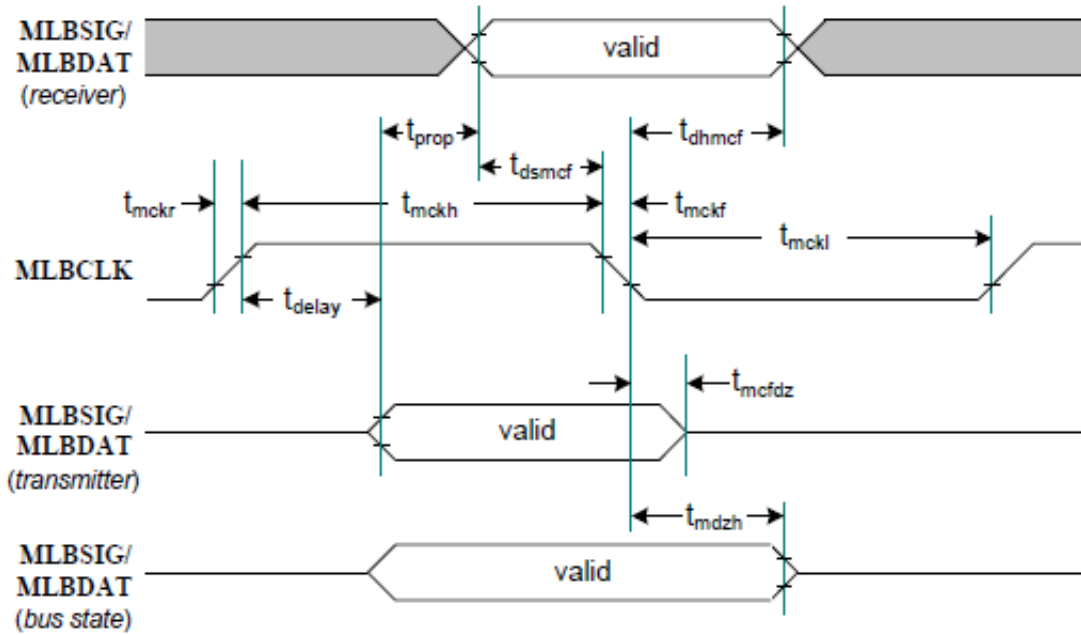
MLBSIG/
MLBDAT
(receiver)

valid

$t_{prop}$

$t_{dhmcf}$

$t_{dsmcf}$

$t_{mckr}$

$t_{mckh}$

$t_{mckf}$

$t_{mckl}$

MLBCLK

$t_{delay}$

$t_{mcfdz}$

MLBSIG/
MLBDAT
(transmitter)

valid

$t_{mdzh}$

MLBSIG/
MLBDAT
(bus state)

valid